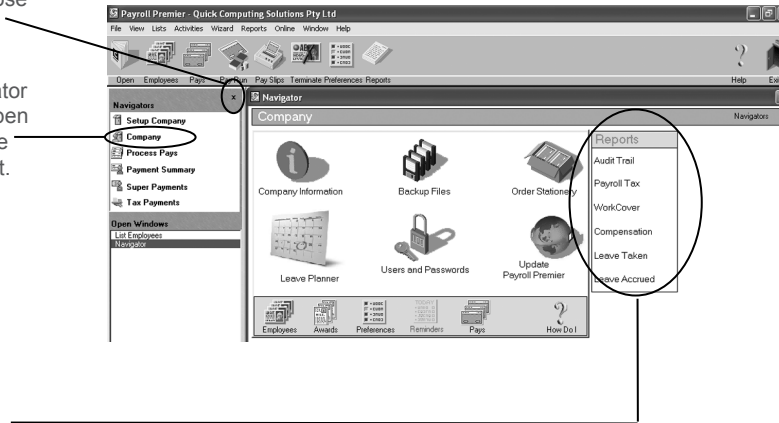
ose

ator
pen
e
t.

Payroll Premier - Quick Computing Solutions Pty Ltd

File View Lists Activities Wizard Reports Online Window Help

Open Employees Pays Pay Run Pay Slips Terminate Preferences Reports

Help Ex

Navigators

x

Setup Company
Company
Process Pays
Payment Summary
Super Payments
Tax Payments

Open Windows

List Employees
Navigator

Navigator

Company

Navigators

Company Information

Backup Files

Order Stationery

Leave Planner

Users and Passwords

Update Payroll Premier

Reports

Audit Trail
Payroll Tax
WorkCover
Compensation
Leave Taken
Leave Accrued

Employees Awards Preferences Reminders Pays How Do I